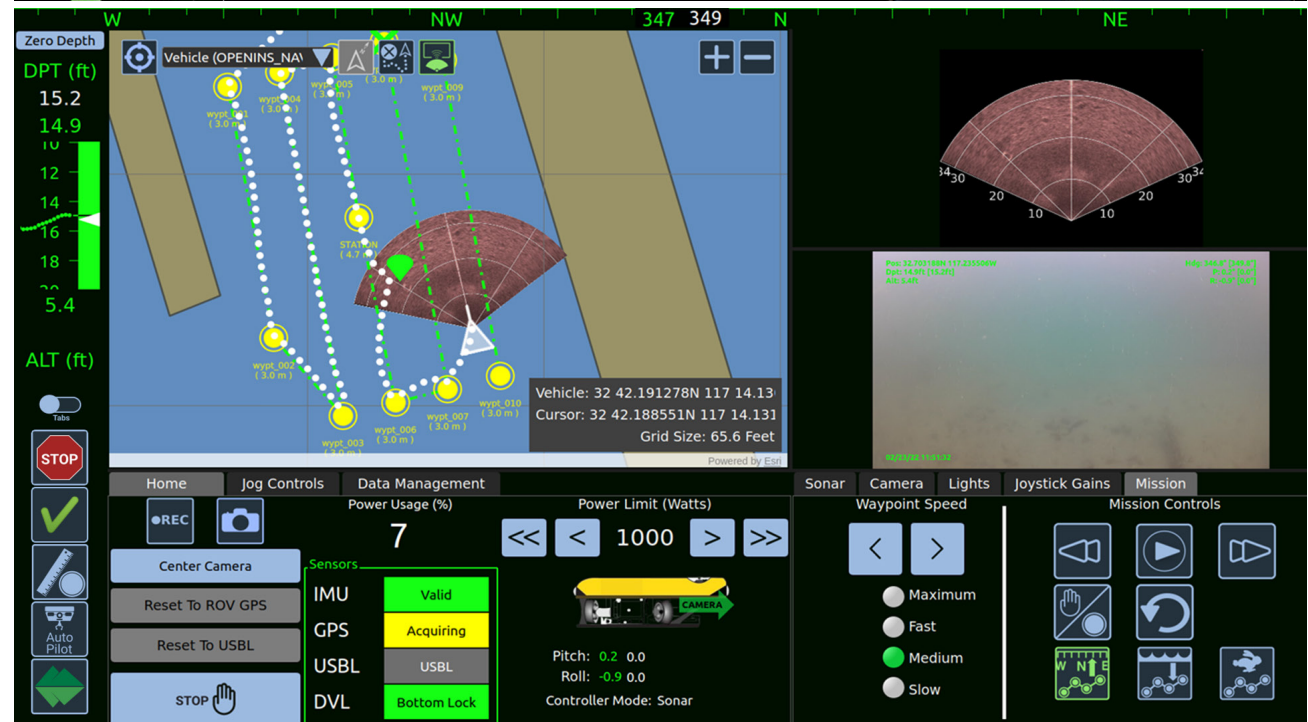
W NW 347 349 N NE

Zero Depth

DPT (ft)

15.2

14.9

10

12

14

16

18

5.4

ALT (ft)

Tabs

STOP

Auto Pilot

Vehicle (OPENINS_NAV

wypt_001 (3.0 m)

wypt_004 (3.0 m)

wypt_005 (3.0 m)

(3.0 m)

wypt_009 (3.0 m)

STATION (4.7 m)

wypt_002 (3.0 m)

wypt_003 (3.0 m)

wypt_006 (3.0 m)

wypt_007 (3.0 m)

wypt_010 (3.0 m)

Vehicle: 32 42.191278N 117 14.13

Cursor: 32 42.188551N 117 14.131

Grid Size: 65.6 Feet

Powered by Esri

30 20 10 10 20 30

02/23/22 11:11:32

Home | Jog Controls | Data Management

●REC

Center Camera

Reset To ROV GPS

Reset To USBL

STOP

Power Usage (%)

7

Power Limit (Watts)

<< < 1000 > >>

Sensors

IMU Valid

GPS Acquiring

USBL USBL

DVL Bottom Lock

CAMERA

Pitch: 0.2 0.0

Roll: -0.9 0.0

Controller Mode: Sonar

Sonar | Camera | Lights | Joystick Gains | Mission

Waypoint Speed

< >

Maximum

Fast

Medium

Slow

Mission Controls

W N E